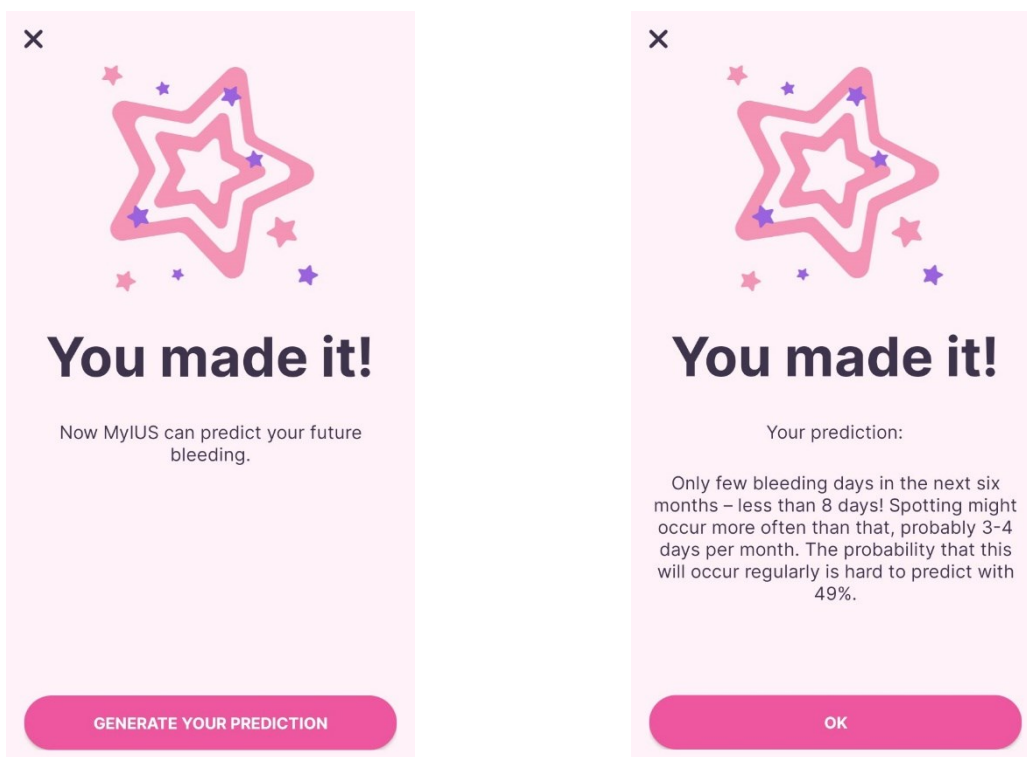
×

You made it!

Now MyIUS can predict your future bleeding.

GENERATE YOUR PREDICTION

×

You made it!

Your prediction:

Only few bleeding days in the next six months – less than 8 days! Spotting might occur more often than that, probably 3-4 days per month. The probability that this will occur regularly is hard to predict with 49%.

OK